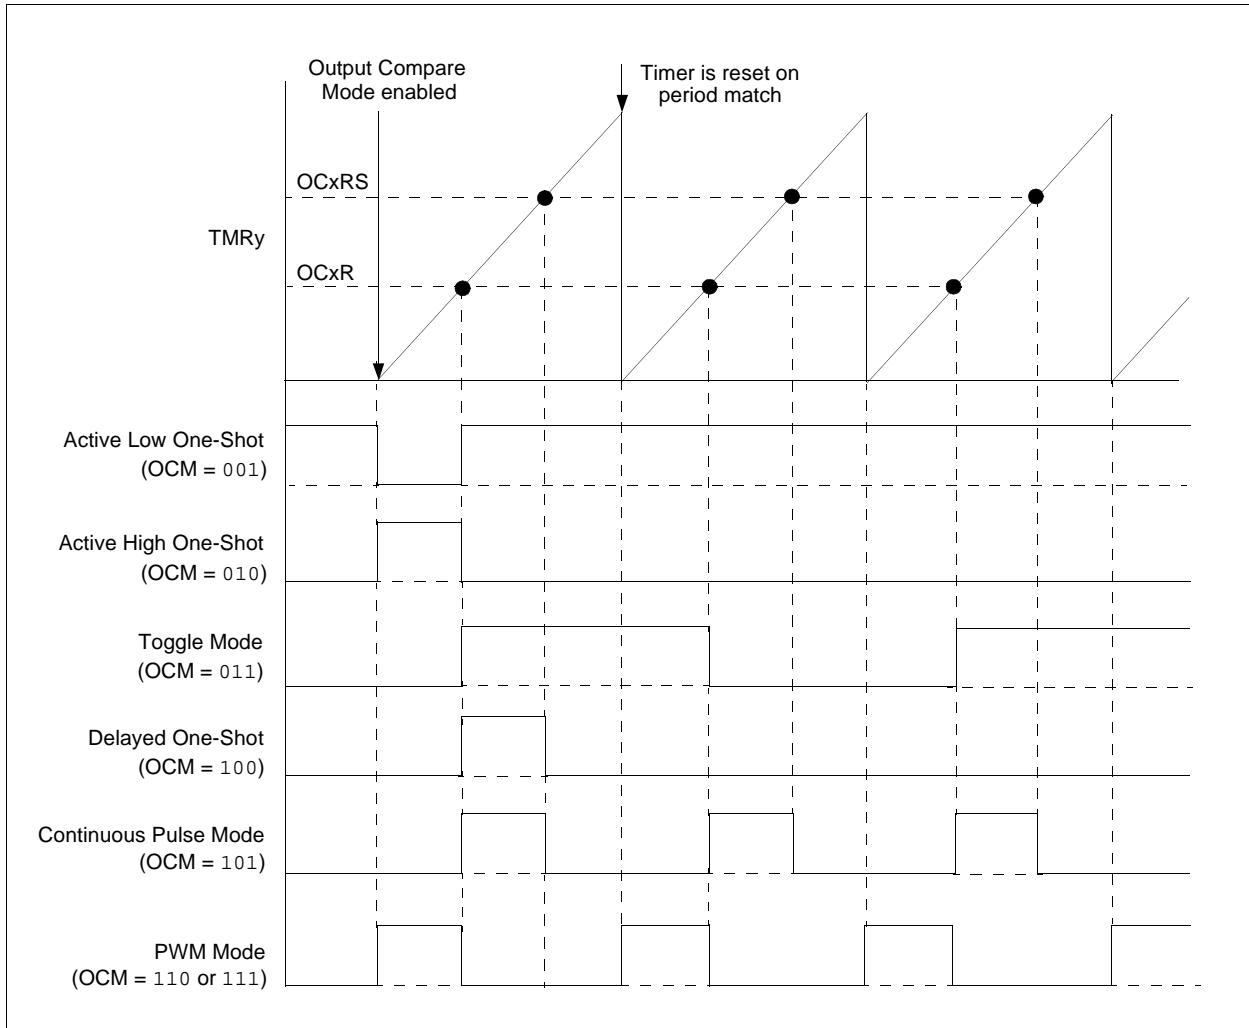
Output Compare Mode enabled

Timer is reset on period match

OCxRS

TMRy

OCxR

Active Low One-Shot (OCM = 001)

Active High One-Shot (OCM = 010)

Toggle Mode (OCM = 011)

Delayed One-Shot (OCM = 100)

Continuous Pulse Mode (OCM = 101)

PWM Mode (OCM = 110 or 111)